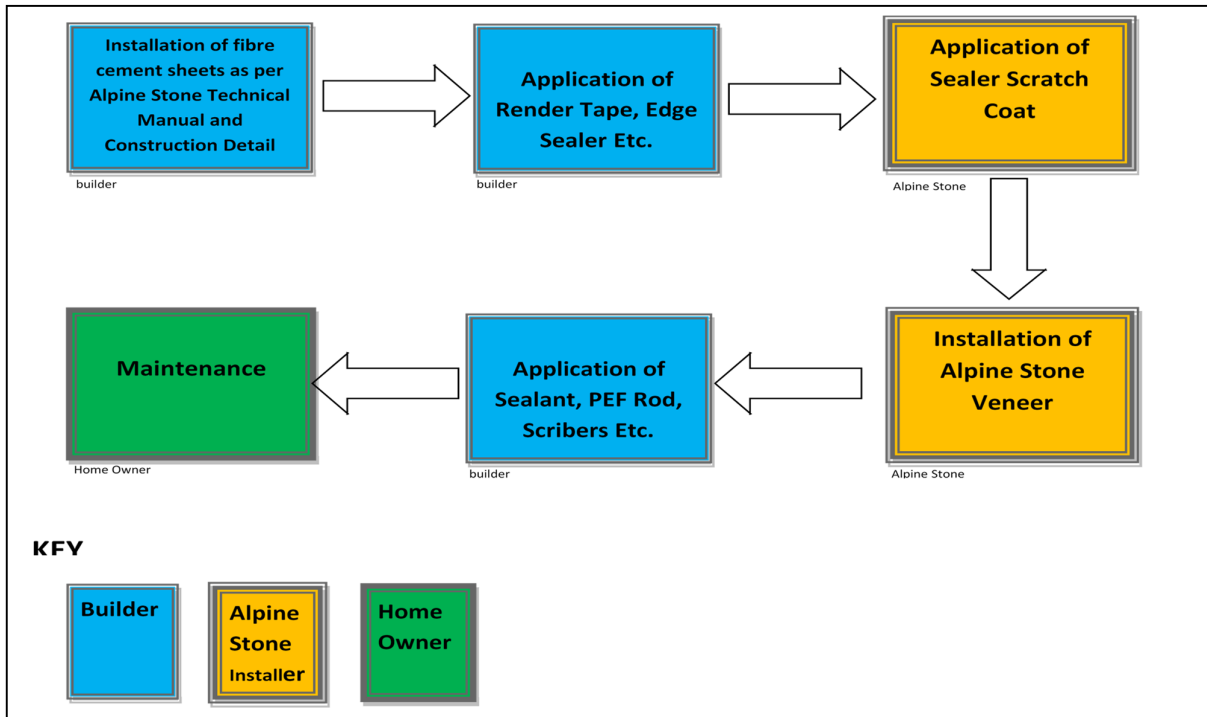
Installation of fibre cement sheets as per Alpine Stone Technical Manual and Construction Detail

builder

Application of Render Tape, Edge Sealer Etc.

builder

Application of Sealer Scratch Coat

Alpine Stone

Installation of Alpine Stone Veneer

Alpine Stone

Application of Sealant, PEF Rod, Scribers Etc.

builder

Maintenance

Home Owner

KEY

Builder

Alpine Stone Installer

Home Owner